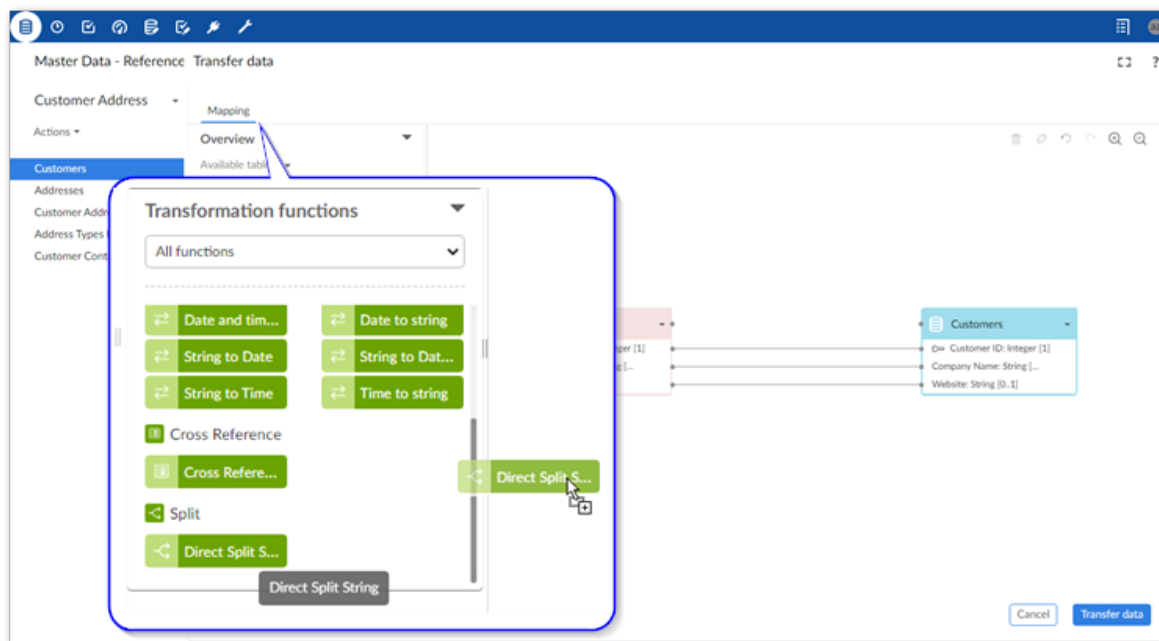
Master Data - Reference Transfer data

Customer Address

Actions

Customers
Addresses
Customer Addr
Address Types
Customer Cont

Mapping

Overview

Available tabl

Transformation functions

All functions

Date and tim...
Date to string
String to Date
String to Dat...
String to Time
Time to string

Cross Reference

Cross Refere...

Split

Direct Split S...

Direct Split String

Direct Split S...

teger [1]
g [...

Customers
Customer ID: Integer [1]
Company Name: String [...
Website: String [0..1]

Cancel
Transfer data